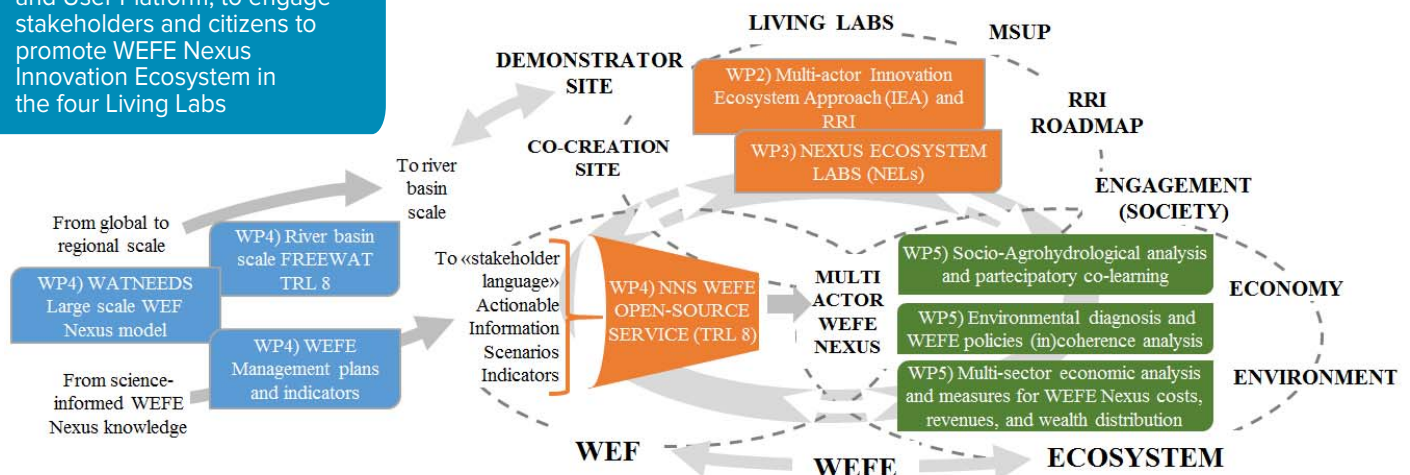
and User Platform, to engage stakeholders and citizens to promote WEFE Nexus Innovation Ecosystem in the four Living Labs

LIVING LABS

MSUP

DEMONSTRATOR SITE

WP2) Multi-actor Innovation Ecosystem Approach (IEA) and RRI

RRI ROADMAP

CO-CREATION SITE

WP3) NEXUS ECOSYSTEM LABS (NELs)

To river basin scale

ENGAGEMENT (SOCIETY)

From global to regional scale

WP4) River basin scale FREEWAT TRL 8

WP4) WATNEEDS Large scale WEF Nexus model

To «stakeholder language» Actionable Information Scenarios Indicators

WP4) NNS WEFE OPEN-SOURCE SERVICE (TRL 8)

MULTI ACTOR WEFE NEXUS

WP5) Socio-Agrohydrological analysis and partecipatory co-learning

ECONOMY

WP5) Environmental diagnosis and WEFE policies (in)coherence analysis

WP4) WEFE Management plans and indicators

From science-informed WEFE Nexus knowledge

WP5) Multi-sector economic analysis and measures for WEFE Nexus costs, revenues, and wealth distribution

ENVIRONMENT

WEF

WEFE

ECOSYSTEM